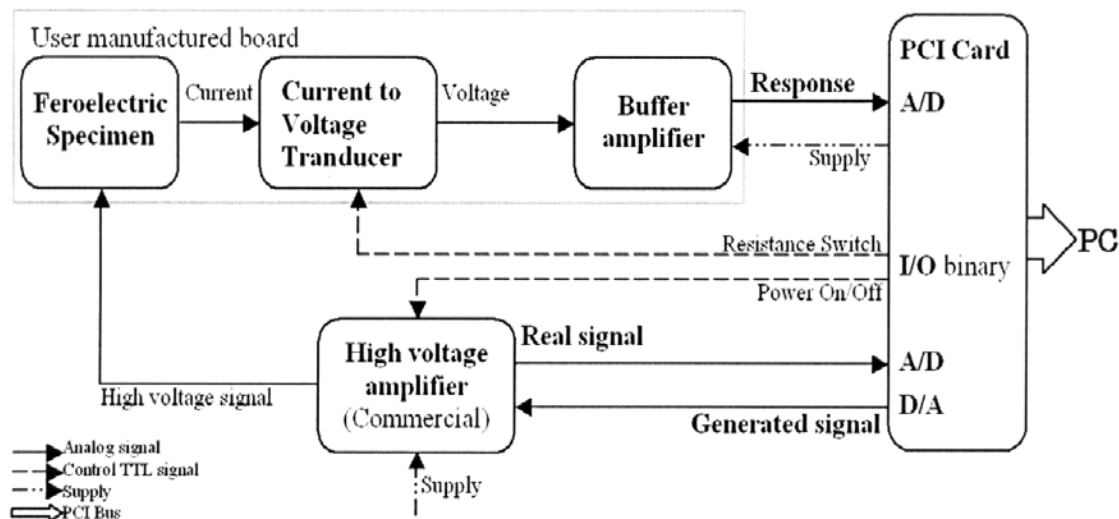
User manufactured board

Feroelectric Specimen

Current

Current to Voltage Tranducer

Voltage

Buffer amplifier

Response

Supply

PCI Card

A/D

Resistance Switch

I/O binary

PC

Power On/Off

High voltage amplifier (Commercial)

Real signal

A/D

High voltage signal

D/A

Generated signal

Supply

Analog signal
Control TTL signal
Supply
PCI Bus